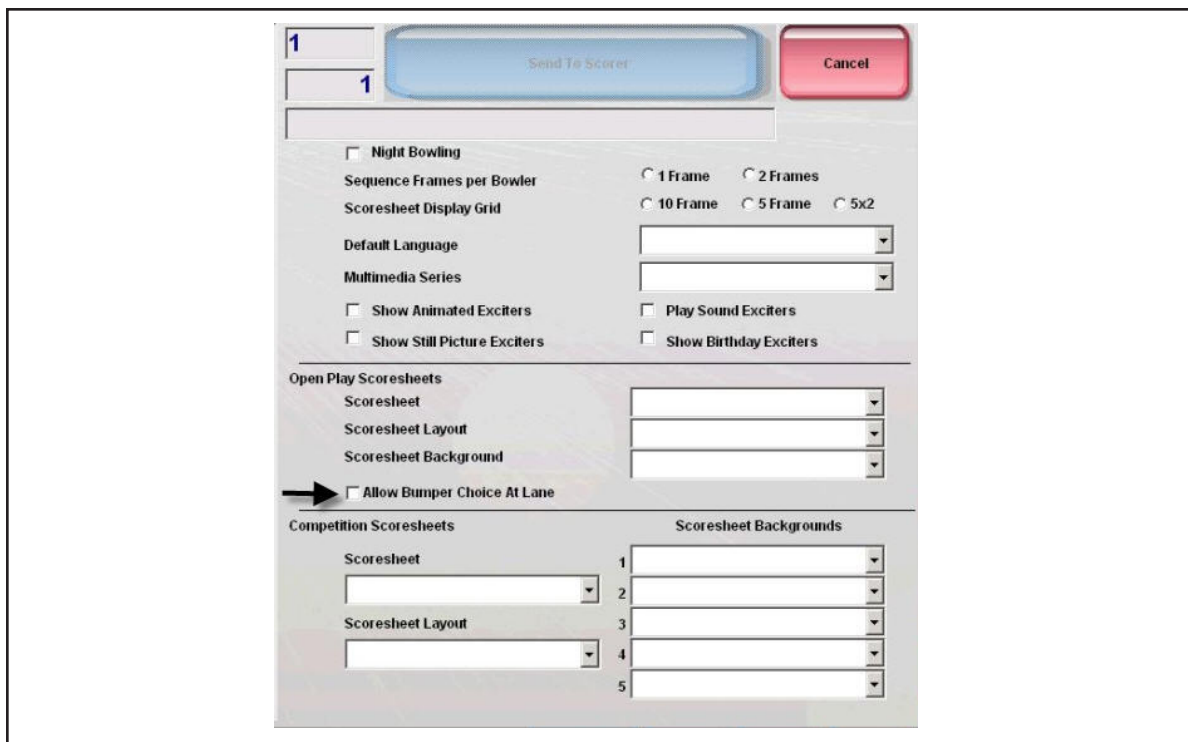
1

1

Send To Scorer

Cancel

Night Bowling

Sequence Frames per Bowler

1 Frame

2 Frames

Scoresheet Display Grid

10 Frame

5 Frame

5x2

Default Language

Multimedia Series

Show Animated Exciters

Play Sound Exciters

Show Still Picture Exciters

Show Birthday Exciters

Open Play Scoresheets

Scoresheet

Scoresheet Layout

Scoresheet Background

Allow Bumper Choice At Lane

Competition Scoresheets

Scoresheet Backgrounds

Scoresheet

1

2

Scoresheet Layout

3

4

5